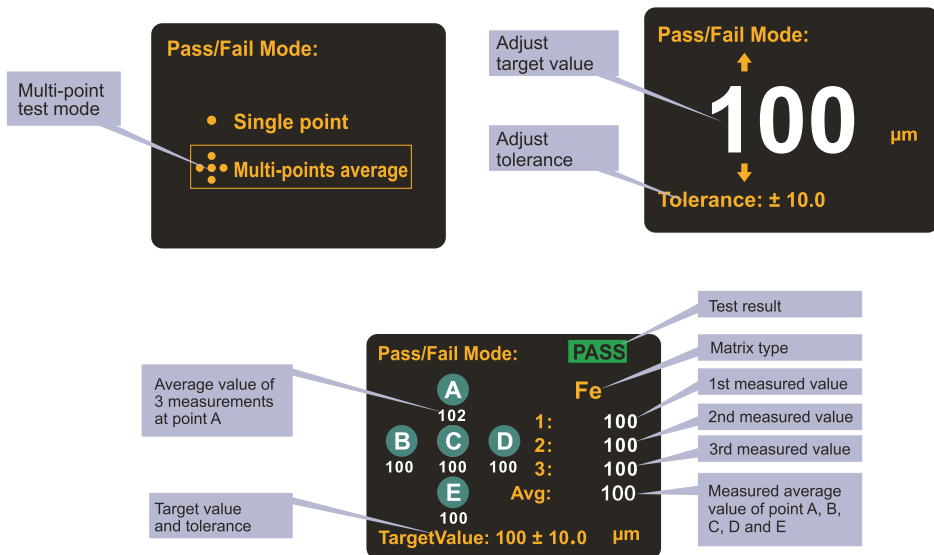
Pass/Fail Mode:

Multi-point test mode

Single point

Multi-points average

Adjust target value

Pass/Fail Mode:

100

μm

Adjust tolerance

Tolerance: ± 10.0

Test result

Pass/Fail Mode:

PASS

Matrix type

Average value of 3 measurements at point A

A
102

Fe

1st measured value

1: 100

2nd measured value

B
100

C
100

D
100

2: 100

3rd measured value

3: 100

E
100

Avg: 100

Measured average value of point A, B, C, D and E

Target value and tolerance

TargetValue: 100 ± 10.0

μm